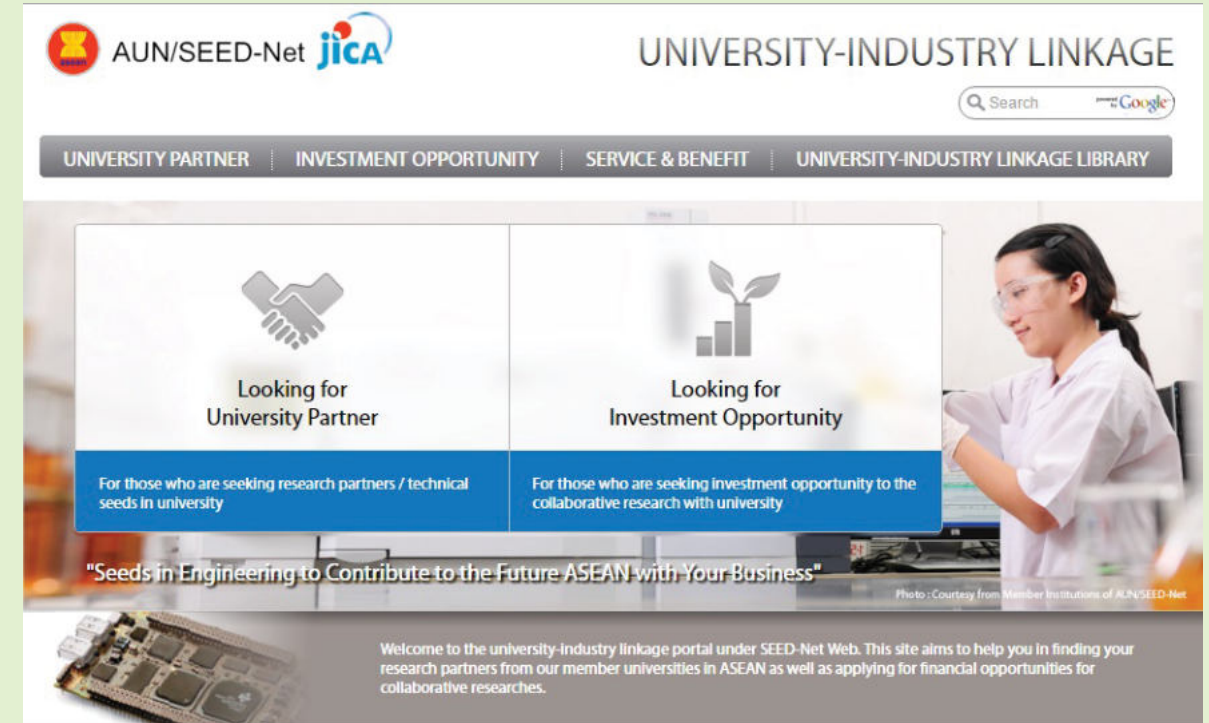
AUN/SEED-Net JICA

UNIVERSITY-INDUSTRY LINKAGE

Search powered by Google

UNIVERSITY PARTNER | INVESTMENT OPPORTUNITY | SERVICE & BENEFIT | UNIVERSITY-INDUSTRY LINKAGE LIBRARY

Looking for University Partner

For those who are seeking research partners / technical seeds in university

Looking for Investment Opportunity

For those who are seeking investment opportunity to the collaborative research with university

"Seeds in Engineering to Contribute to the Future ASEAN with Your Business"

Photo : Courtesy from Member Institutions of AUN/SEED-Net

Welcome to the university-industry linkage portal under SEED-Net Web. This site aims to help you in finding your research partners from our member universities in ASEAN as well as applying for financial opportunities for collaborative researches.